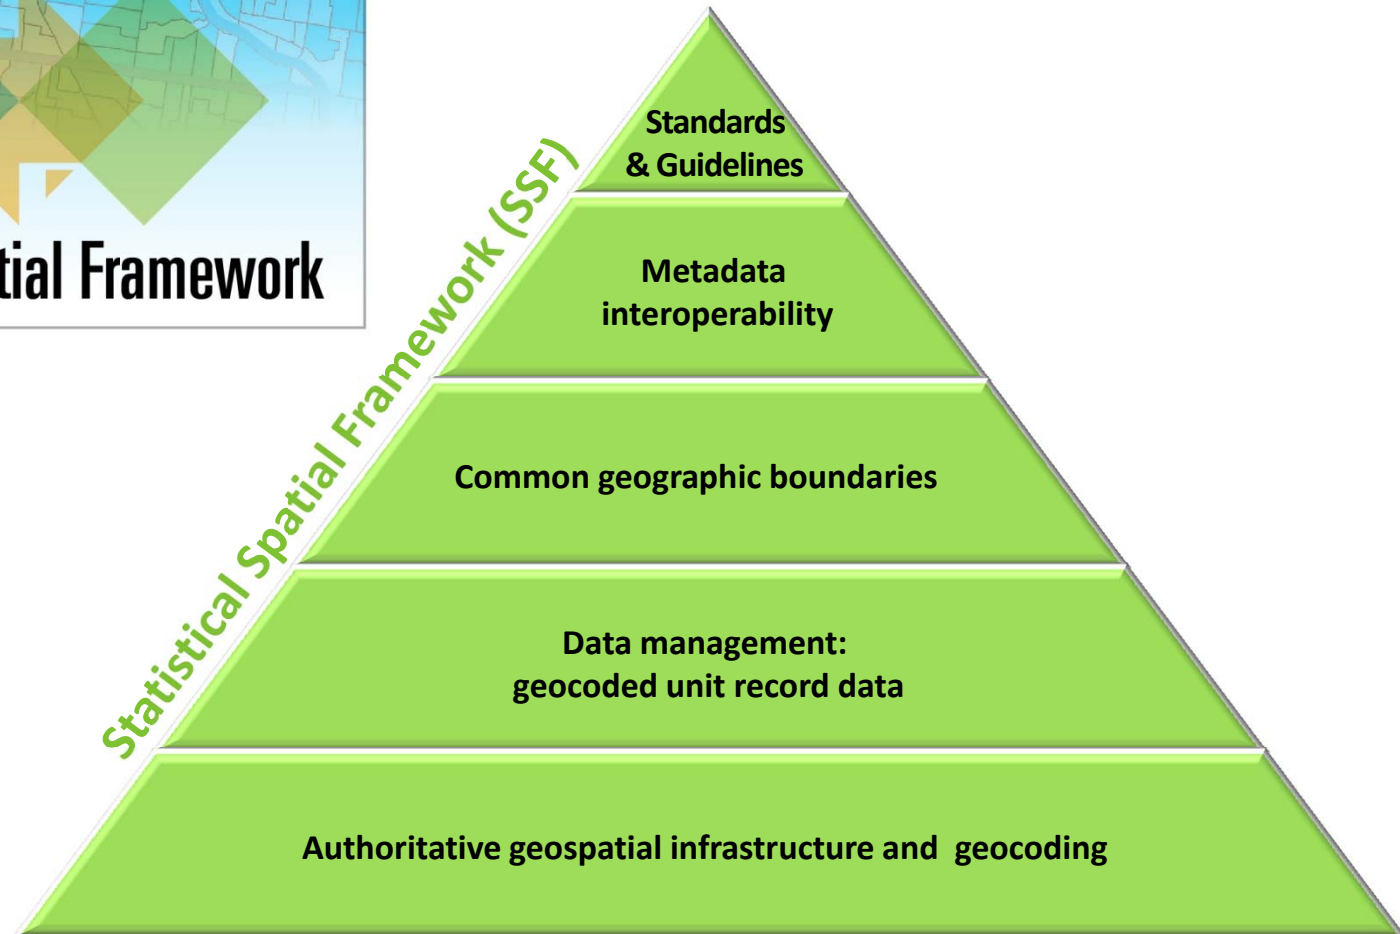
tial Framework

Statistical Spatial Framework (SSF)

Standards & Guidelines

Metadata interoperability

Common geographic boundaries

Data management: geocoded unit record data

Authoritative geospatial infrastructure and geocoding